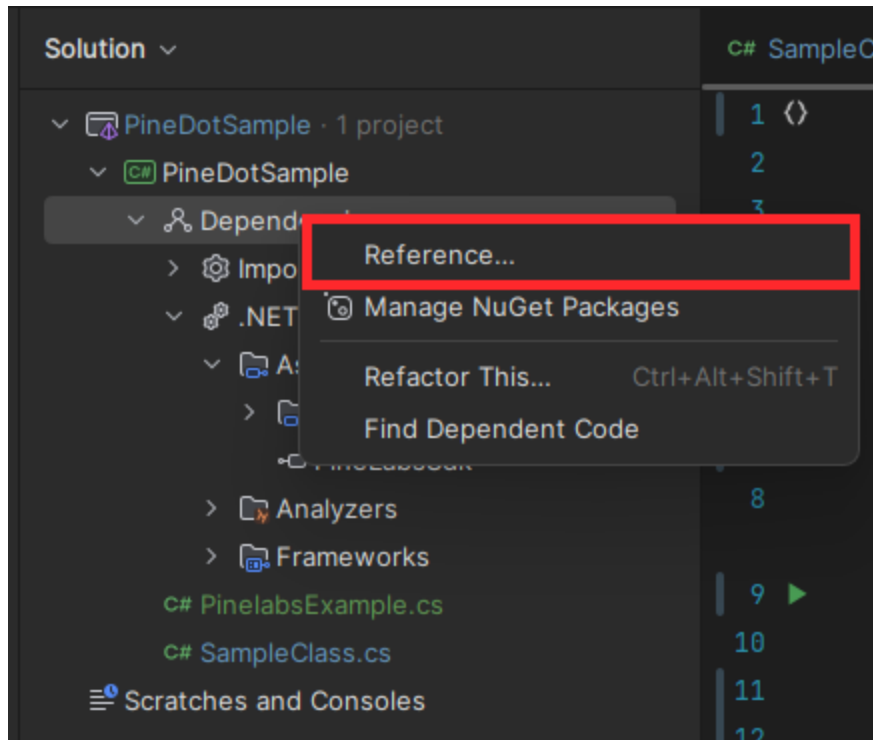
Solution

C# SampleC

PineDotSample · 1 project
C# PineDotSample
Depende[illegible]
Impo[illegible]
.NET
As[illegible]
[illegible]
Analyzers
Frameworks
C# PinelabsExample.cs
C# SampleClass.cs
Scratches and Consoles

Reference...
Manage NuGet Packages
Refactor This... Ctrl+Alt+Shift+T
Find Dependent Code

1 ⟨⟩
2
3
8
9
10
11
12